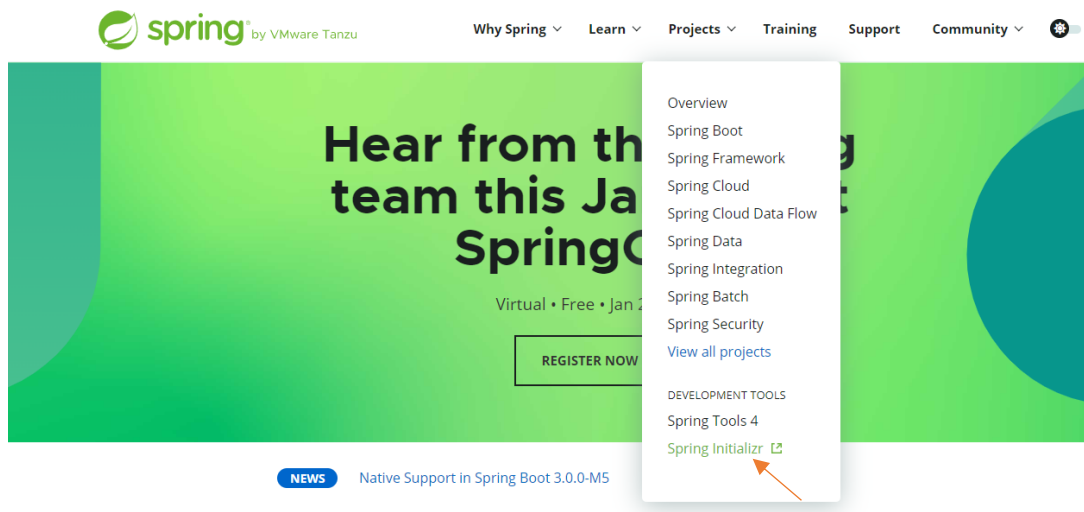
spring by VMware Tanzu

Why Spring Learn Projects Training Support Community

Hear from th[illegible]g team this Ja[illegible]t SpringO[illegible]

Virtual • Free • Jan 2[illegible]

REGISTER NOW

Overview
Spring Boot
Spring Framework
Spring Cloud
Spring Cloud Data Flow
Spring Data
Spring Integration
Spring Batch
Spring Security
View all projects

DEVELOPMENT TOOLS
Spring Tools 4
Spring Initializr

NEWS Native Support in Spring Boot 3.0.0-M5